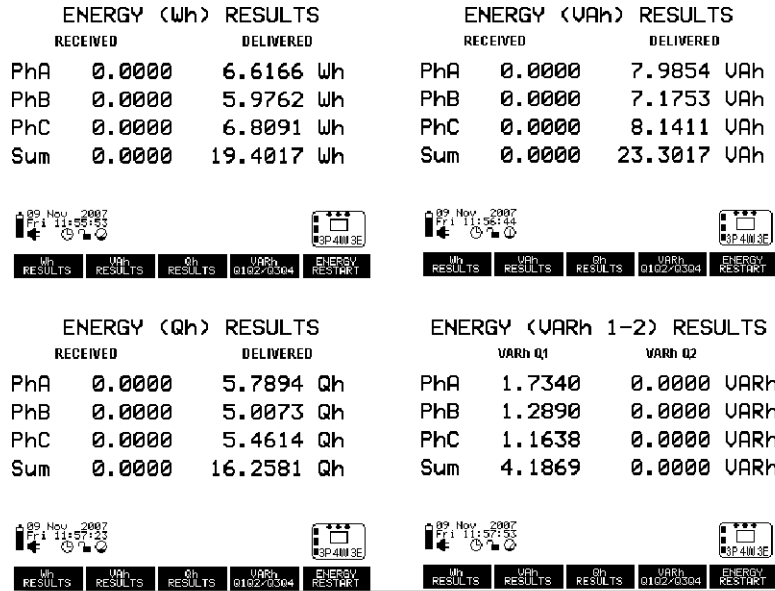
ENERGY (Wh) RESULTS

| | RECEIVED | DELIVERED |
|---|---|---|
| PhA | 0.0000 | 6.6166 Wh |
| PhB | 0.0000 | 5.9762 Wh |
| PhC | 0.0000 | 6.8091 Wh |
| Sum | 0.0000 | 19.4017 Wh |

09 Nov 2007
Fri 11:56:53

3P 4W 3E

Wh RESULTS | VAh RESULTS | Qh RESULTS | VARh Q1Q2/Q3Q4 | ENERGY RESTART

ENERGY (VAh) RESULTS

| | RECEIVED | DELIVERED |
|---|---|---|
| PhA | 0.0000 | 7.9854 VAh |
| PhB | 0.0000 | 7.1753 VAh |
| PhC | 0.0000 | 8.1411 VAh |
| Sum | 0.0000 | 23.3017 VAh |

09 Nov 2007
Fri 11:56:44

3P 4W 3E

Wh RESULTS | VAh RESULTS | Qh RESULTS | VARh Q1Q2/Q3Q4 | ENERGY RESTART

ENERGY (Qh) RESULTS

| | RECEIVED | DELIVERED |
|---|---|---|
| PhA | 0.0000 | 5.7894 Qh |
| PhB | 0.0000 | 5.0073 Qh |
| PhC | 0.0000 | 5.4614 Qh |
| Sum | 0.0000 | 16.2581 Qh |

09 Nov 2007
Fri 11:57:23

3P 4W 3E

Wh RESULTS | VAh RESULTS | Qh RESULTS | VARh Q1Q2/Q3Q4 | ENERGY RESTART

ENERGY (VARh 1-2) RESULTS

| | VARh Q1 | VARh Q2 |
|---|---|---|
| PhA | 1.7340 | 0.0000 VARh |
| PhB | 1.2890 | 0.0000 VARh |
| PhC | 1.1638 | 0.0000 VARh |
| Sum | 4.1869 | 0.0000 VARh |

09 Nov 2007
Fri 11:57:53

3P 4W 3E

Wh RESULTS | VAh RESULTS | Qh RESULTS | VARh Q1Q2/Q3Q4 | ENERGY RESTART